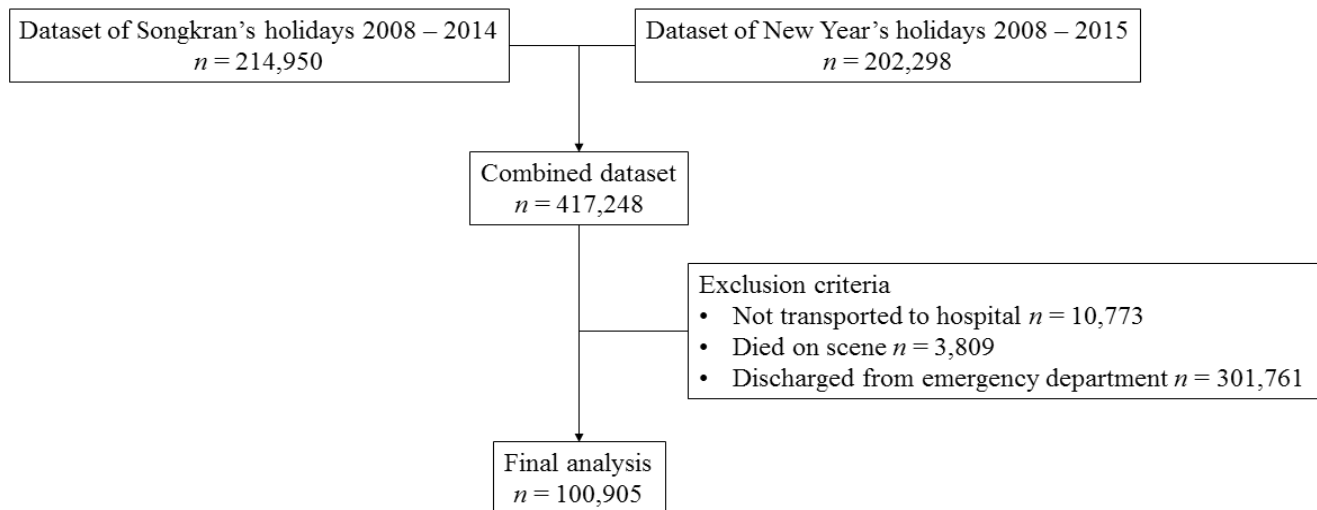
Dataset of Songkran’s holidays 2008 – 2014
$n = 214{,}950$

Dataset of New Year’s holidays 2008 – 2015
$n = 202{,}298$

Combined dataset
$n = 417{,}248$

Exclusion criteria
• Not transported to hospital $n = 10{,}773$
• Died on scene $n = 3{,}809$
• Discharged from emergency department $n = 301{,}761$

Final analysis
$n = 100{,}905$